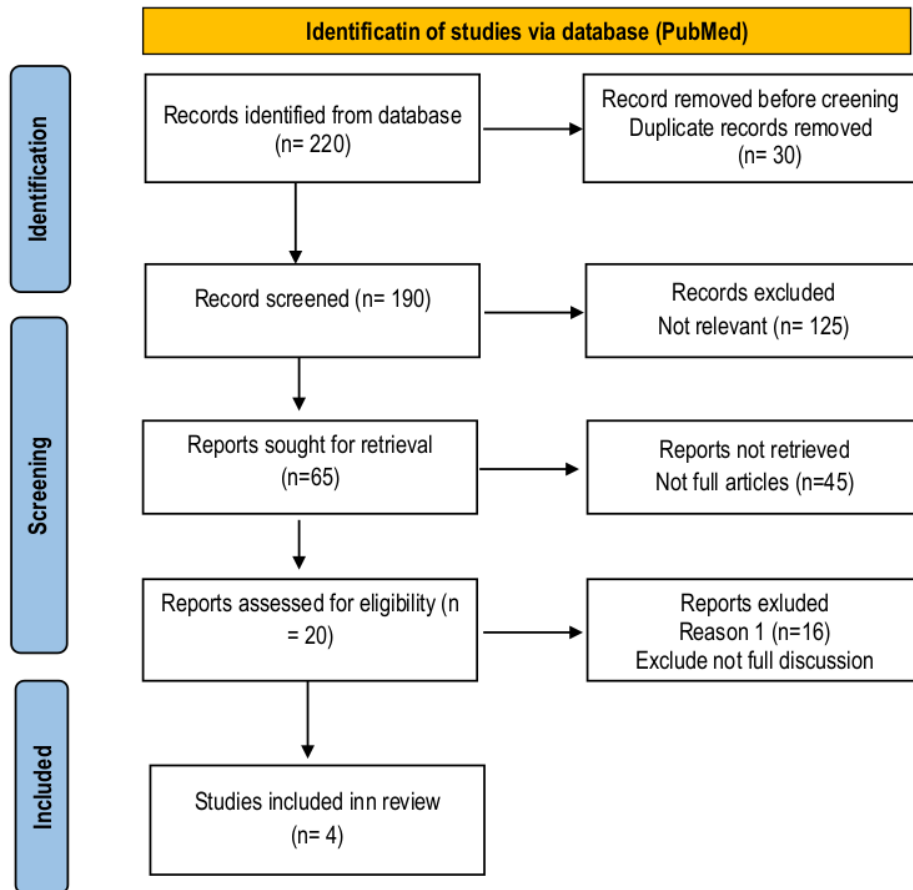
Identificatin of studies via database (PubMed)

Identification

Records identified from database (n= 220)

Record removed before creening
Duplicate records removed
(n= 30)

Record screened (n= 190)

Records excluded
Not relevant (n= 125)

Screening

Reports sought for retrieval (n=65)

Reports not retrieved
Not full articles (n=45)

Reports assessed for eligibility (n = 20)

Reports exluded
Reason 1 (n=16)
Exclude not full discussion

Included

Studies included inn review (n= 4)